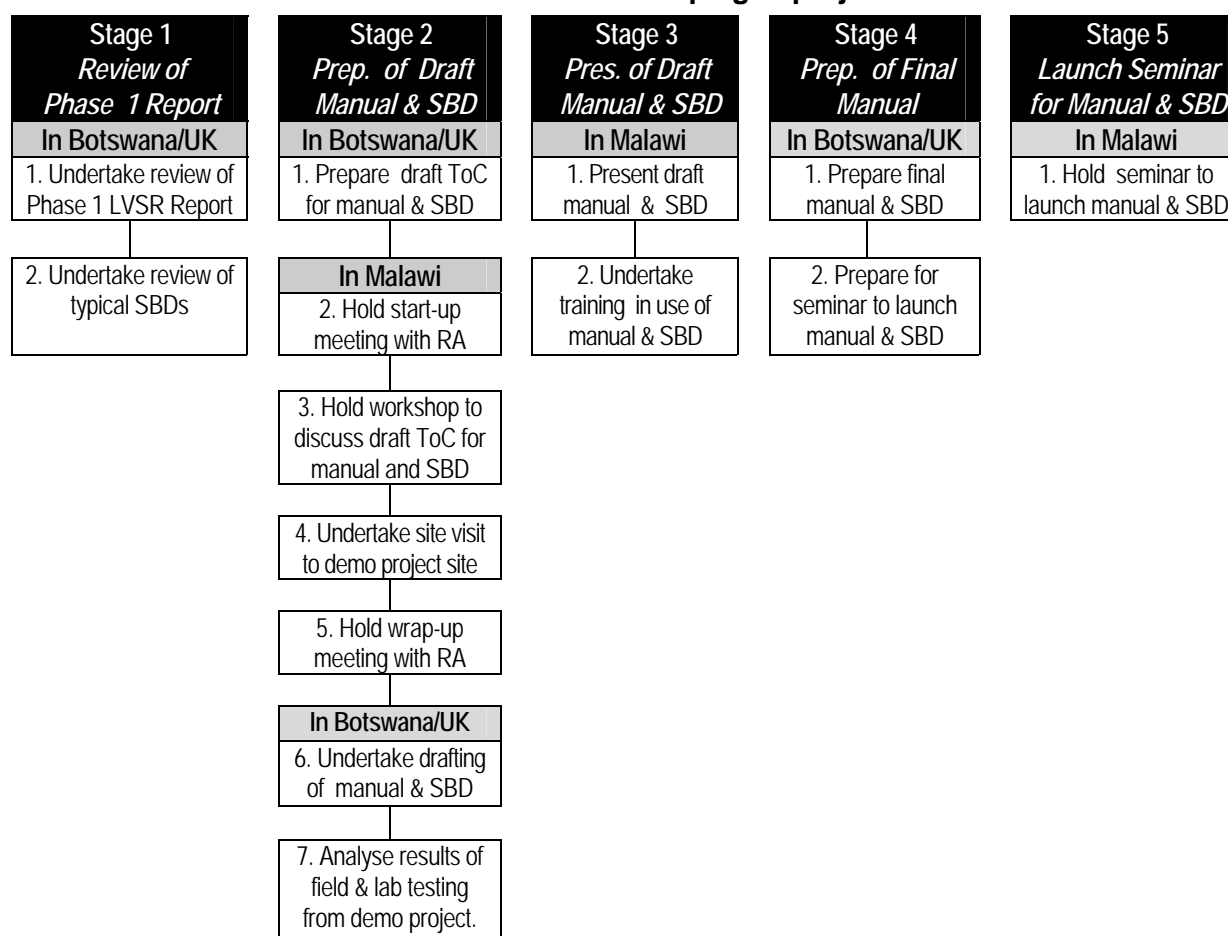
Stage 1
*Review of Phase 1 Report*
In Botswana/UK
1. Undertake review of Phase 1 LVSR Report
2. Undertake review of typical SBDs

Stage 2
*Prep. of Draft Manual & SBD*
In Botswana/UK
1. Prepare draft ToC for manual & SBD
In Malawi
2. Hold start-up meeting with RA
3. Hold workshop to discuss draft ToC for manual and SBD
4. Undertake site visit to demo project site
5. Hold wrap-up meeting with RA
In Botswana/UK
6. Undertake drafting of manual & SBD
7. Analyse results of field & lab testing from demo project.

Stage 3
*Pres. of Draft Manual & SBD*
In Malawi
1. Present draft manual & SBD
2. Undertake training in use of manual & SBD

Stage 4
*Prep. of Final Manual*
In Botswana/UK
1. Prepare final manual & SBD
2. Prepare for seminar to launch manual & SBD

Stage 5
*Launch Seminar for Manual & SBD*
In Malawi
1. Hold seminar to launch manual & SBD